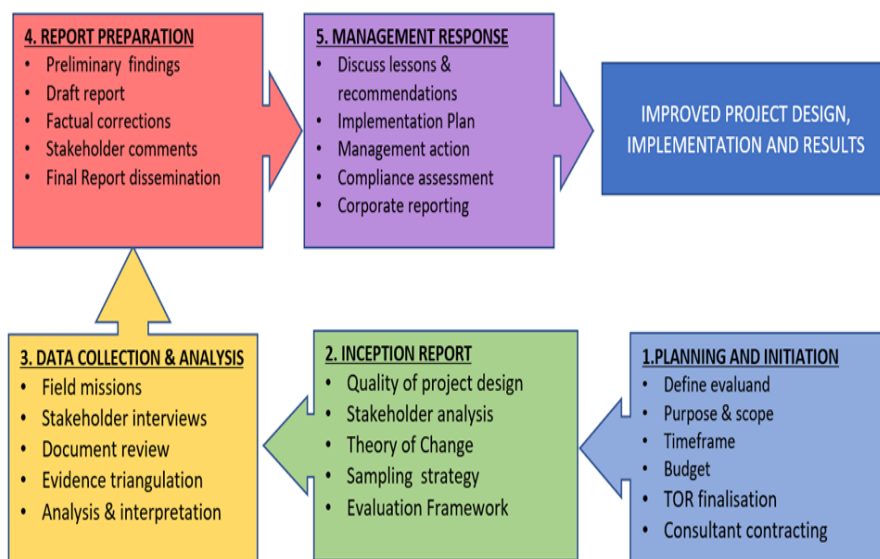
4. REPORT PREPARATION
• Preliminary findings
• Draft report
• Factual corrections
• Stakeholder comments
• Final Report dissemination

5. MANAGEMENT RESPONSE
• Discuss lessons & recommendations
• Implementation Plan
• Management action
• Compliance assessment
• Corporate reporting

IMPROVED PROJECT DESIGN, IMPLEMENTATION AND RESULTS

3. DATA COLLECTION & ANALYSIS
• Field missions
• Stakeholder interviews
• Document review
• Evidence triangulation
• Analysis & interpretation

2. INCEPTION REPORT
• Quality of project design
• Stakeholder analysis
• Theory of Change
• Sampling strategy
• Evaluation Framework

1.PLANNING AND INITIATION
• Define evaluand
• Purpose & scope
• Timeframe
• Budget
• TOR finalisation
• Consultant contracting